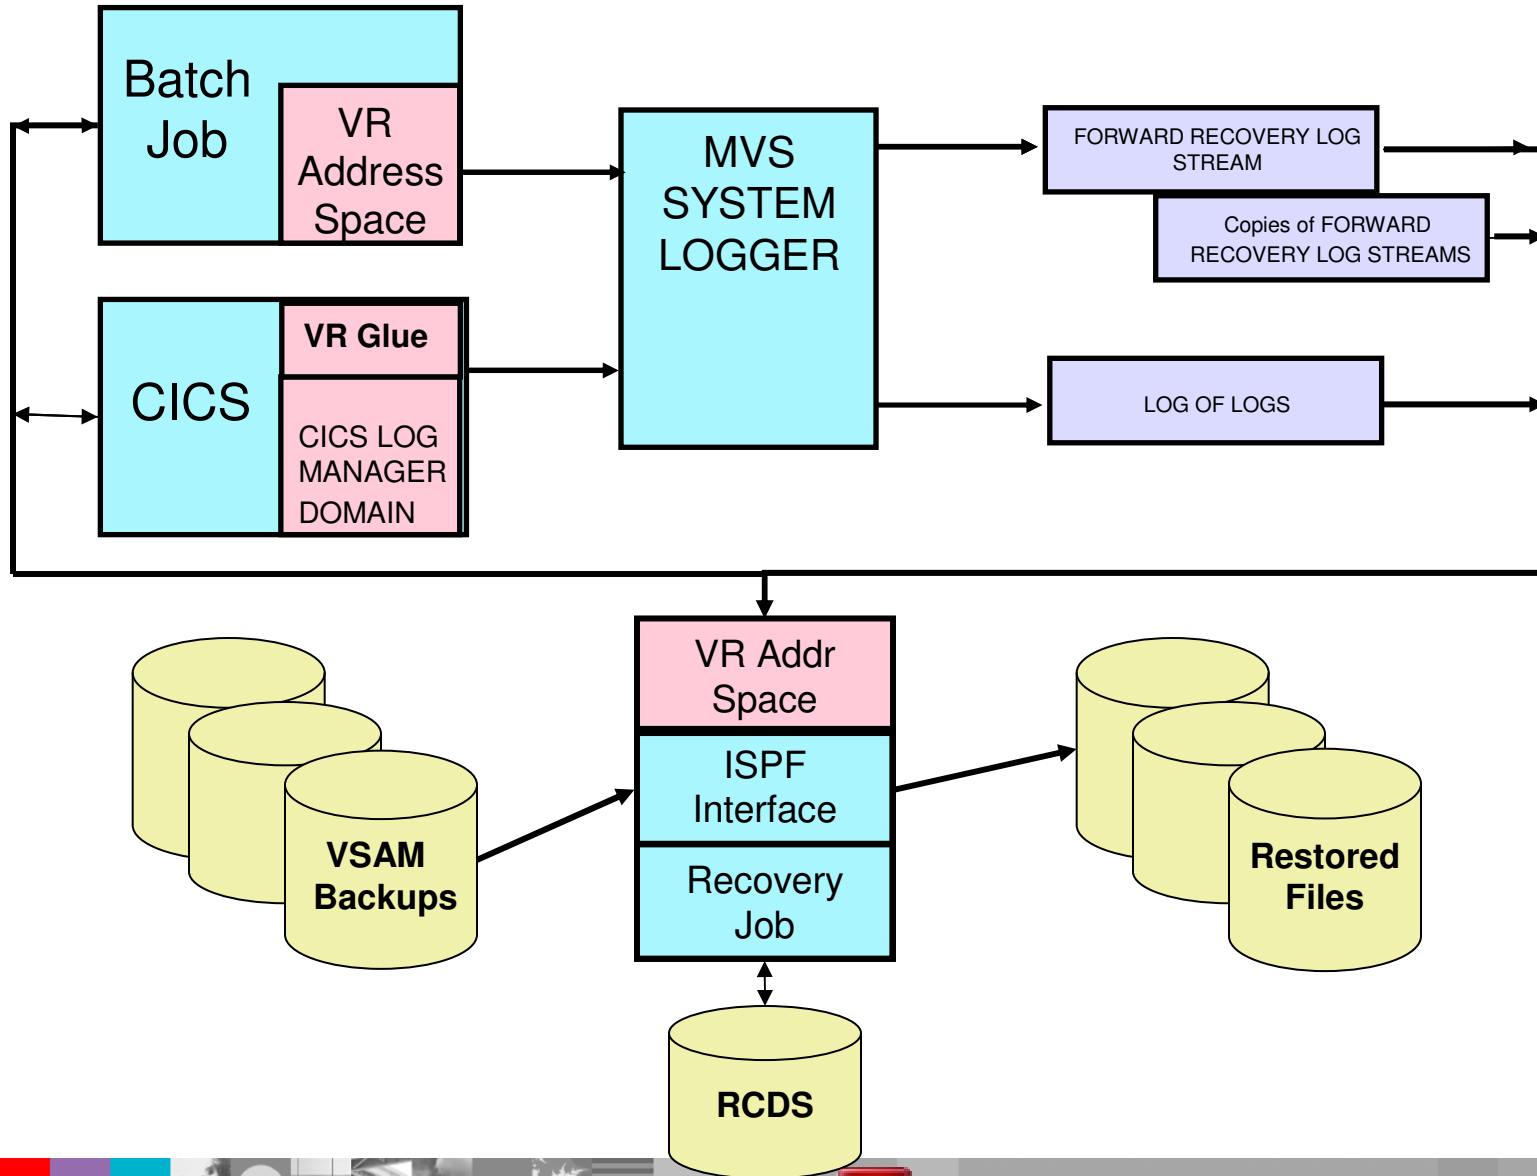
Batch Job

VR Address Space

CICS

VR Glue

CICS LOG MANAGER DOMAIN

MVS SYSTEM LOGGER

FORWARD RECOVERY LOG STREAM

Copies of FORWARD RECOVERY LOG STREAMS

LOG OF LOGS

VSAM Backups

VR Addr Space

ISPF Interface

Recovery Job

Restored Files

RCDS